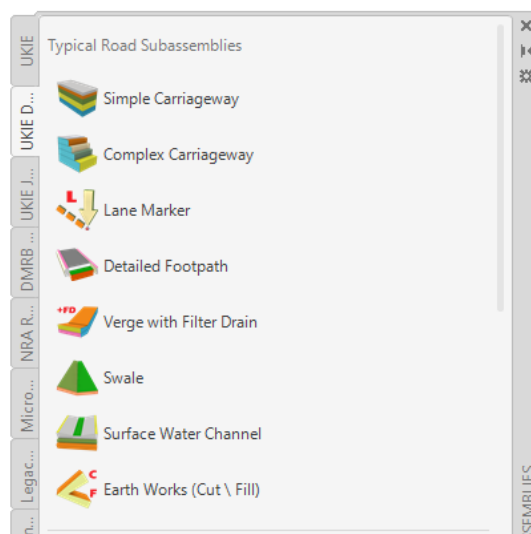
UKIE
UKIE D...
UKIE J...
DMRB ...
NRA R...
Micro...
Legac...

Typical Road Subassemblies

Simple Carriageway

Complex Carriageway

L
Lane Marker

Detailed Footpath

+FD
Verge with Filter Drain

Swale

Surface Water Channel

C
F
Earth Works (Cut \ Fill)

SEMBLIES